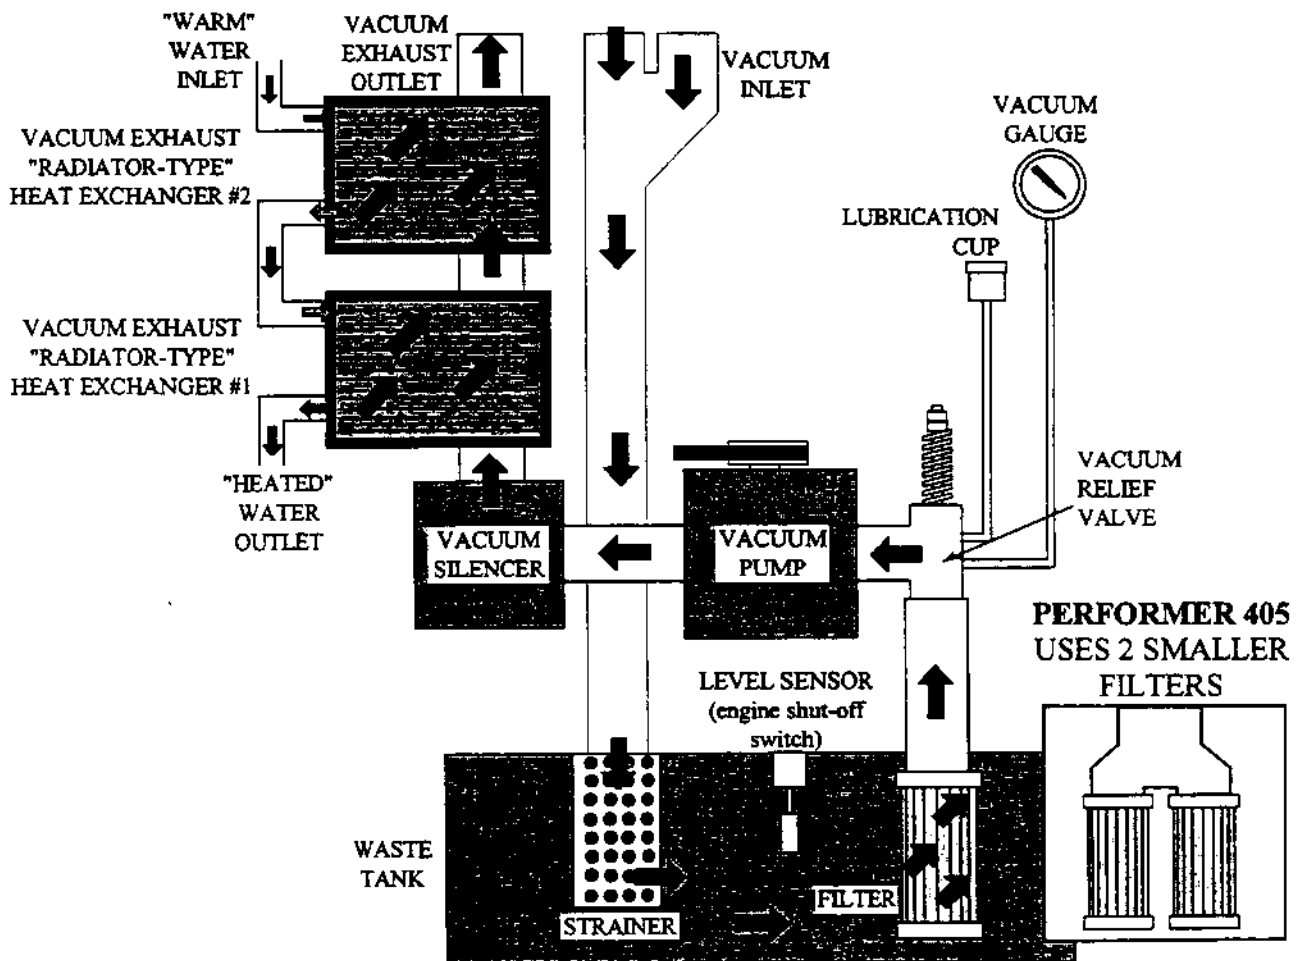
"WARM" WATER INLET

VACUUM EXHAUST OUTLET

VACUUM INLET

VACUUM GAUGE

VACUUM EXHAUST "RADIATOR-TYPE" HEAT EXCHANGER #2

LUBRICATION CUP

VACUUM EXHAUST "RADIATOR-TYPE" HEAT EXCHANGER #1

"HEATED" WATER OUTLET

VACUUM RELIEF VALVE

VACUUM SILENCER

VACUUM PUMP

PERFORMER 405 USES 2 SMALLER FILTERS

LEVEL SENSOR (engine shut-off switch)

WASTE TANK

STRAINER

FILTER